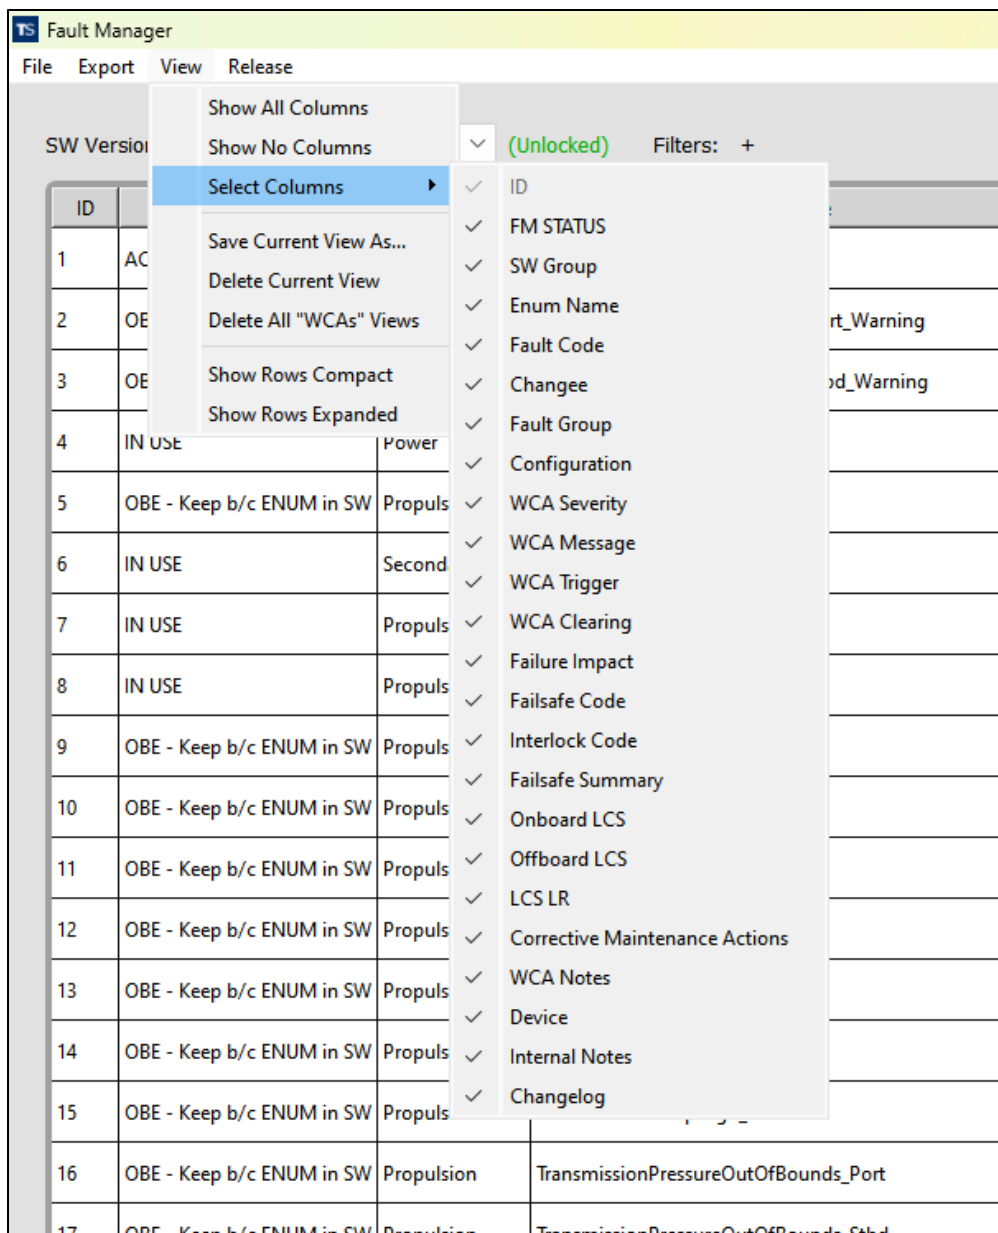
TS Fault Manager

File Export View Release

SW Versio

(Unlocked) Filters: +

Show All Columns
Show No Columns
Select Columns
Save Current View As...
Delete Current View
Delete All "WCAs" Views
Show Rows Compact
Show Rows Expanded

ID
FM STATUS
SW Group
Enum Name
Fault Code
Changee
Fault Group
Configuration
WCA Severity
WCA Message
WCA Trigger
WCA Clearing
Failure Impact
Failsafe Code
Interlock Code
Failsafe Summary
Onboard LCS
Offboard LCS
LCS LR
Corrective Maintenance Actions
WCA Notes
Device
Internal Notes
Changelog

| ID | | | |
|---|---|---|---|
| 1 | AC | | |
| 2 | OE | | rt_Warning |
| 3 | OE | | od_Warning |
| 4 | IN USE | Power | |
| 5 | OBE - Keep b/c ENUM in SW | Propuls | |
| 6 | IN USE | Second | |
| 7 | IN USE | Propuls | |
| 8 | IN USE | Propuls | |
| 9 | OBE - Keep b/c ENUM in SW | Propuls | |
| 10 | OBE - Keep b/c ENUM in SW | Propuls | |
| 11 | OBE - Keep b/c ENUM in SW | Propuls | |
| 12 | OBE - Keep b/c ENUM in SW | Propuls | |
| 13 | OBE - Keep b/c ENUM in SW | Propuls | |
| 14 | OBE - Keep b/c ENUM in SW | Propuls | |
| 15 | OBE - Keep b/c ENUM in SW | Propuls | |
| 16 | OBE - Keep b/c ENUM in SW | Propulsion | TransmissionPressureOutOfBounds_Port |
| 17 | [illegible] | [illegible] | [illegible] |